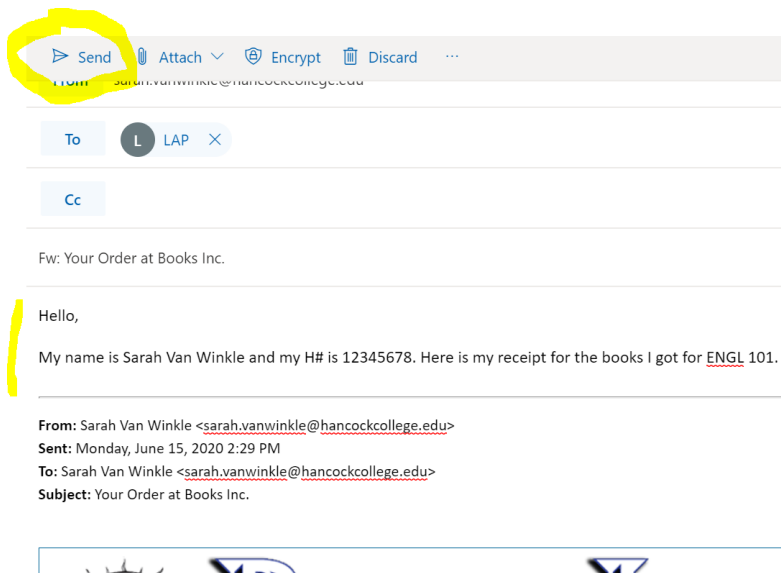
Send Attach Encrypt Discard ···

From sarah.vanwinkle@hancockcollege.edu

To L LAP

Cc

Fw: Your Order at Books Inc.

Hello,

My name is Sarah Van Winkle and my H# is 12345678. Here is my receipt for the books I got for ENGL 101.

**From:** Sarah Van Winkle <sarah.vanwinkle@hancockcollege.edu>
**Sent:** Monday, June 15, 2020 2:29 PM
**To:** Sarah Van Winkle <sarah.vanwinkle@hancockcollege.edu>
**Subject:** Your Order at Books Inc.